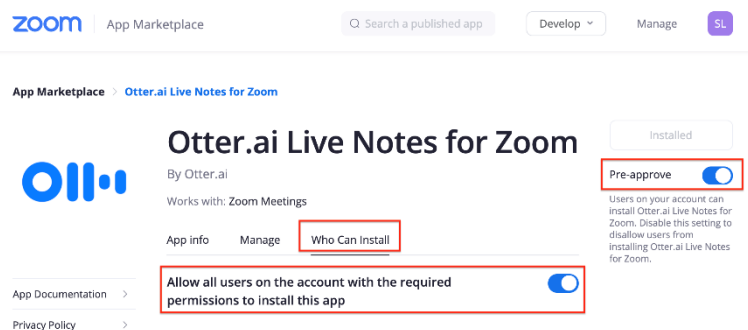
zoom | App Marketplace

Search a published app

Develop

Manage

SL

App Marketplace > Otter.ai Live Notes for Zoom

Otter.ai Live Notes for Zoom

By Otter.ai

Works with: Zoom Meetings

App info Manage Who Can Install

Allow all users on the account with the required permissions to install this app

Installed

Pre-approve

Users on your account can install Otter.ai Live Notes for Zoom. Disable this setting to disallow users from installing Otter.ai Live Notes for Zoom.

App Documentation >

Privacy Policy >